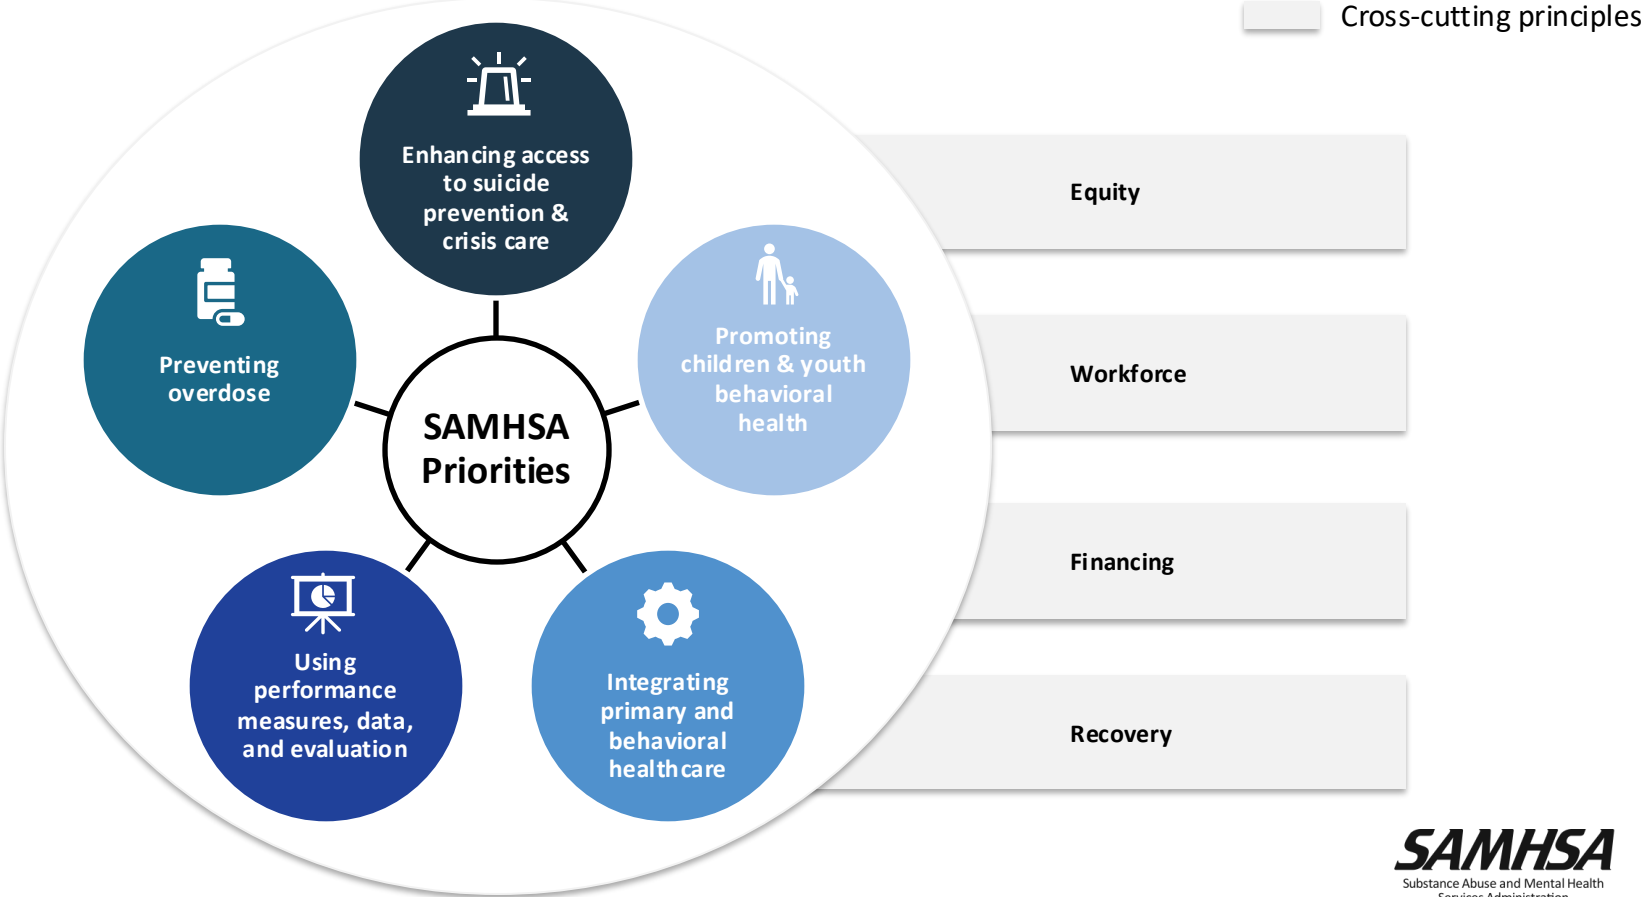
Cross-cutting principles

Enhancing access to suicide prevention & crisis care

Preventing overdose

SAMHSA Priorities

Promoting children & youth behavioral health

Using performance measures, data, and evaluation

Integrating primary and behavioral healthcare

Equity

Workforce

Financing

Recovery

SAMHSA
Substance Abuse and Mental Health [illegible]